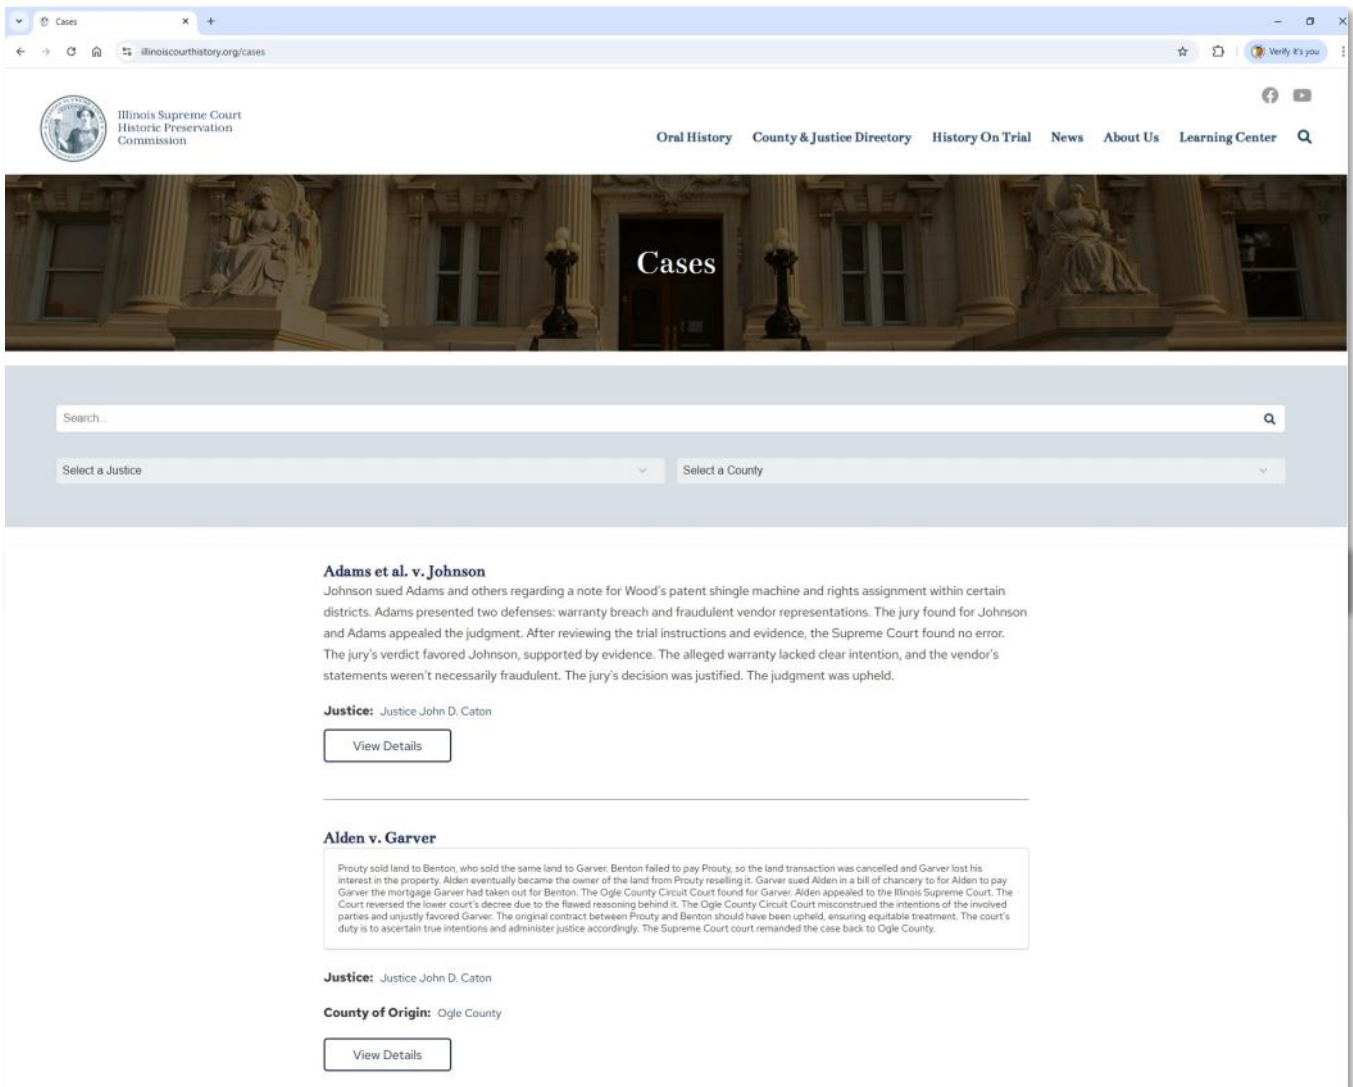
Cases
illinoiscourthistory.org/cases
Verify it's you

Illinois Supreme Court Historic Preservation Commission

Oral History County & Justice Directory History On Trial News About Us Learning Center

Cases

Search...

Select a Justice

Select a County

Adams et al. v. Johnson

Johnson sued Adams and others regarding a note for Wood's patent shingle machine and rights assignment within certain districts. Adams presented two defenses: warranty breach and fraudulent vendor representations. The jury found for Johnson and Adams appealed the judgment. After reviewing the trial instructions and evidence, the Supreme Court found no error. The jury's verdict favored Johnson, supported by evidence. The alleged warranty lacked clear intention, and the vendor's statements weren't necessarily fraudulent. The jury's decision was justified. The judgment was upheld.

Justice: Justice John D. Caton

View Details

Alden v. Garver

Prouty sold land to Benton, who sold the same land to Garver. Benton failed to pay Prouty, so the land transaction was cancelled and Garver lost his interest in the property. Alden eventually became the owner of the land from Prouty reselling it. Garver sued Alden in a bill of chancery to for Alden to pay Garver the mortgage Garver had taken out for Benton. The Ogle County Circuit Court found for Garver. Alden appealed to the Illinois Supreme Court. The Court reversed the lower court's decree due to the flawed reasoning behind it. The Ogle County Circuit Court misconstrued the intentions of the involved parties and unjustly favored Garver. The original contract between Prouty and Benton should have been upheld, ensuring equitable treatment. The court's duty is to ascertain true intentions and administer justice accordingly. The Supreme Court court remanded the case back to Ogle County.

Justice: Justice John D. Caton

County of Origin: Ogle County

View Details